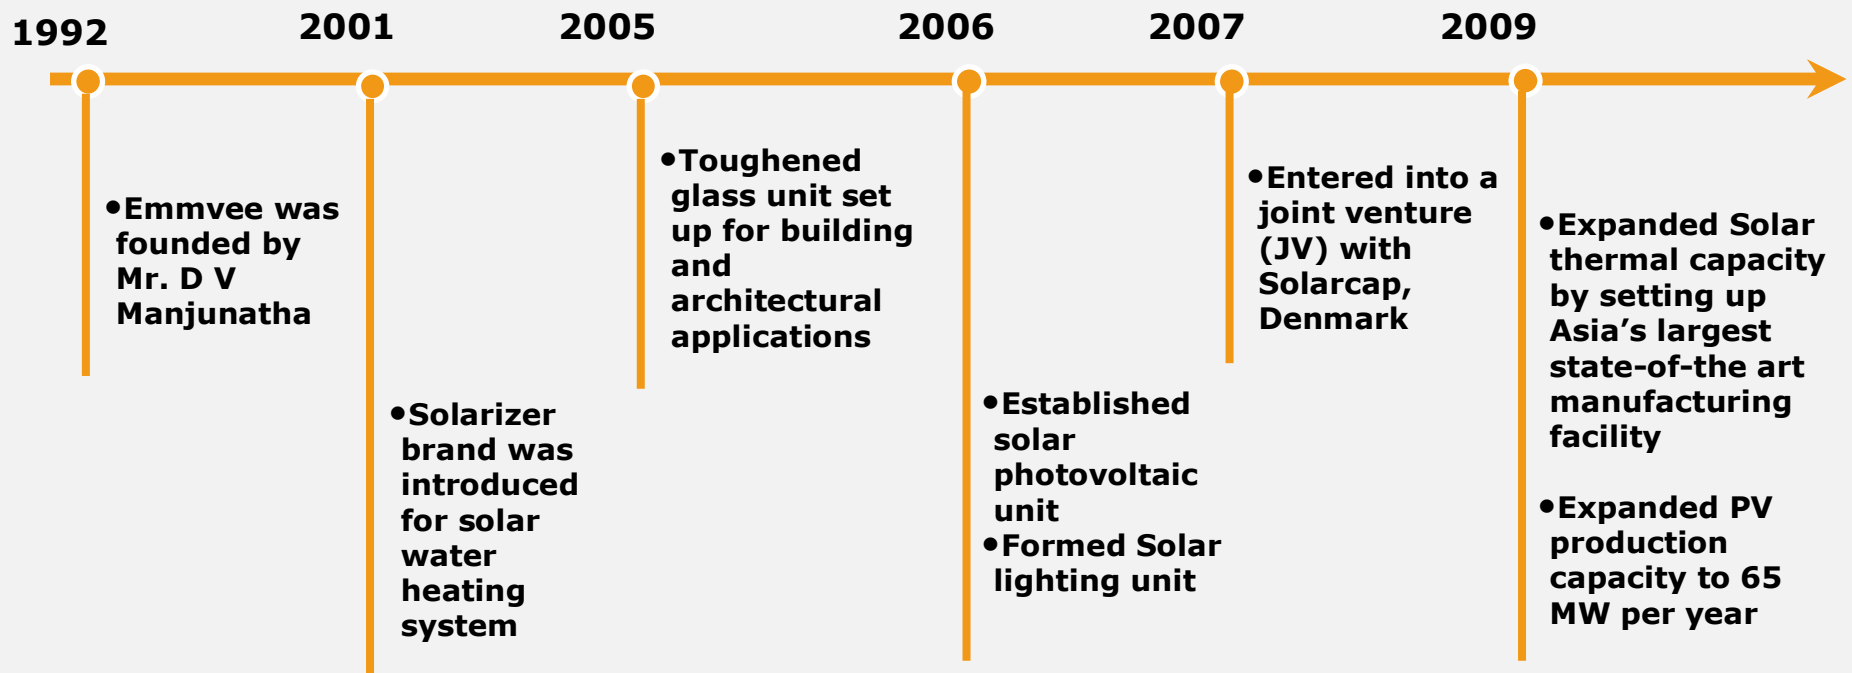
1992

2001

2005

2006

2007

2009

• Emmvee was founded by Mr. D V Manjunatha

• Solarizer brand was introduced for solar water heating system

• Toughened glass unit set up for building and architectural applications

• Established solar photovoltaic unit
• Formed Solar lighting unit

• Entered into a joint venture (JV) with Solarcap, Denmark

• Expanded Solar thermal capacity by setting up Asia’s largest state-of-the art manufacturing facility

• Expanded PV production capacity to 65 MW per year